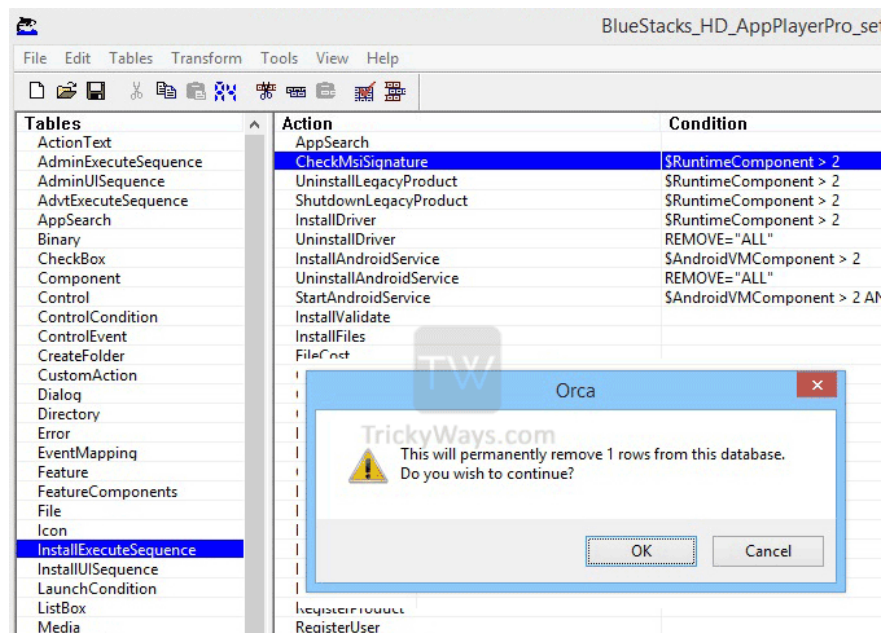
BlueStacks_HD_AppPlayerPro_se

File Edit Tables Transform Tools View Help

| Tables |
|---|
| ActionText |
| AdminExecuteSequence |
| AdminUISequence |
| AdvtExecuteSequence |
| AppSearch |
| Binary |
| CheckBox |
| Component |
| Control |
| ControlCondition |
| ControlEvent |
| CreateFolder |
| CustomAction |
| Dialog |
| Directory |
| Error |
| EventMapping |
| Feature |
| FeatureComponents |
| File |
| Icon |
| InstallExecuteSequence |
| InstallUISequence |
| LaunchCondition |
| ListBox |
| Media |

| Action | Condition |
|---|---|
| AppSearch | |
| CheckMsiSignature | \$RuntimeComponent > 2 |
| UninstallLegacyProduct | \$RuntimeComponent > 2 |
| ShutdownLegacyProduct | \$RuntimeComponent > 2 |
| InstallDriver | \$RuntimeComponent > 2 |
| UninstallDriver | REMOVE="ALL" |
| InstallAndroidService | \$AndroidVMComponent > 2 |
| UninstallAndroidService | REMOVE="ALL" |
| StartAndroidService | \$AndroidVMComponent > 2 AN |
| InstallValidate | |
| InstallFiles | |
| FileCost | |
| RegisterProduct | |
| RegisterUser | |

TW
TrickyWays.com

Orca

This will permanently remove 1 rows from this database.
Do you wish to continue?

OK Cancel